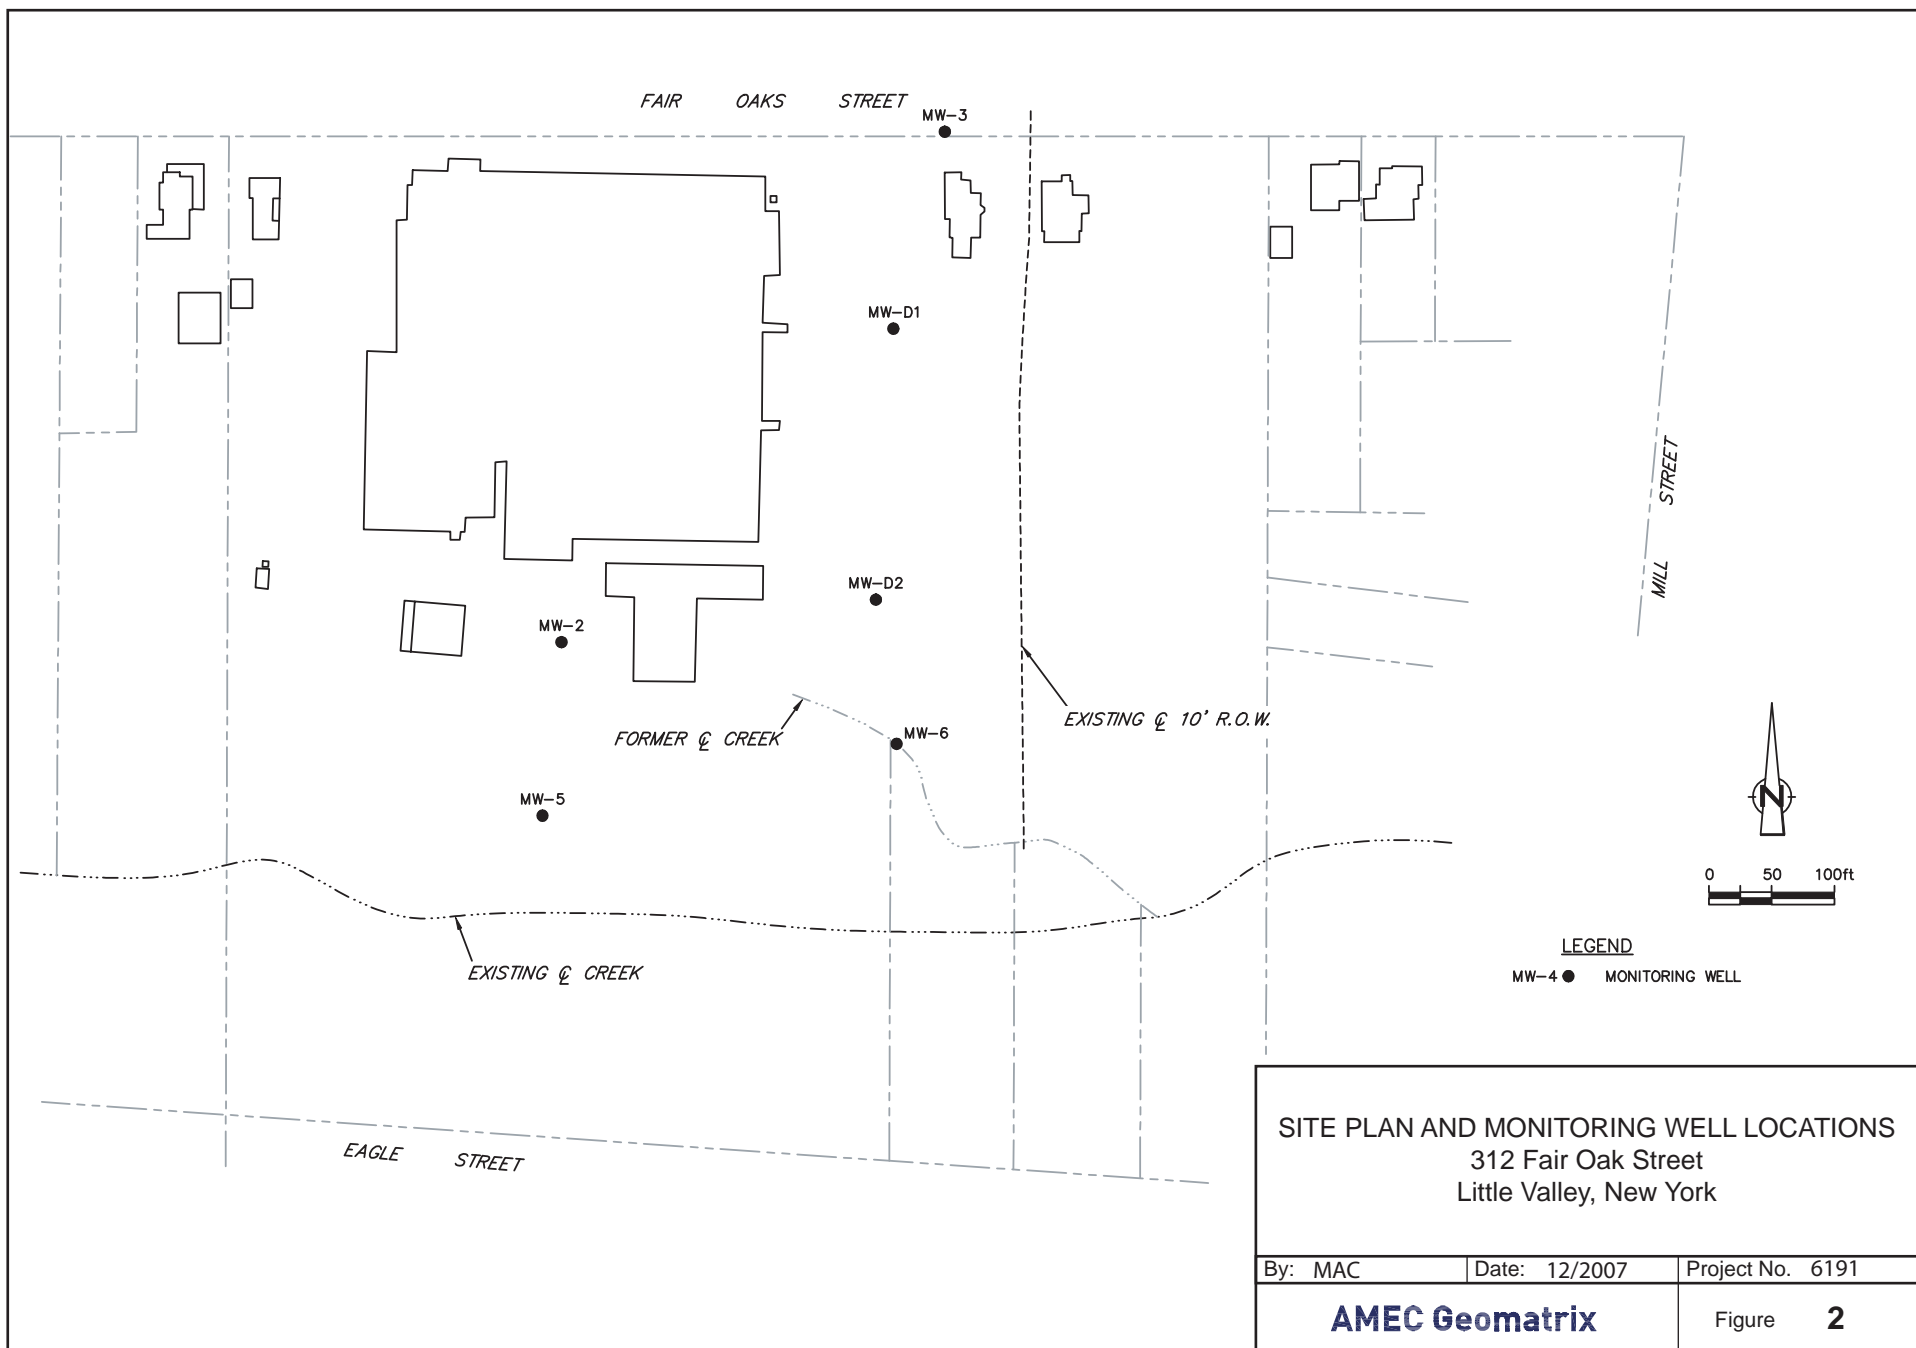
FAIR OAKS STREET

MW–3

MW–D1

MW–D2

MW–2

MW–6

MW–5

FORMER ℄ CREEK

EXISTING ℄ 10' R.O.W.

EXISTING ℄ CREEK

MILL STREET

EAGLE STREET

N

0 50 100ft

LEGEND

MW–4 ● MONITORING WELL

SITE PLAN AND MONITORING WELL LOCATIONS
312 Fair Oak Street
Little Valley, New York

| By: MAC | Date: 12/2007 | Project No. 6191 |
|---|---|---|

AMEC Geomatrix

Figure 2